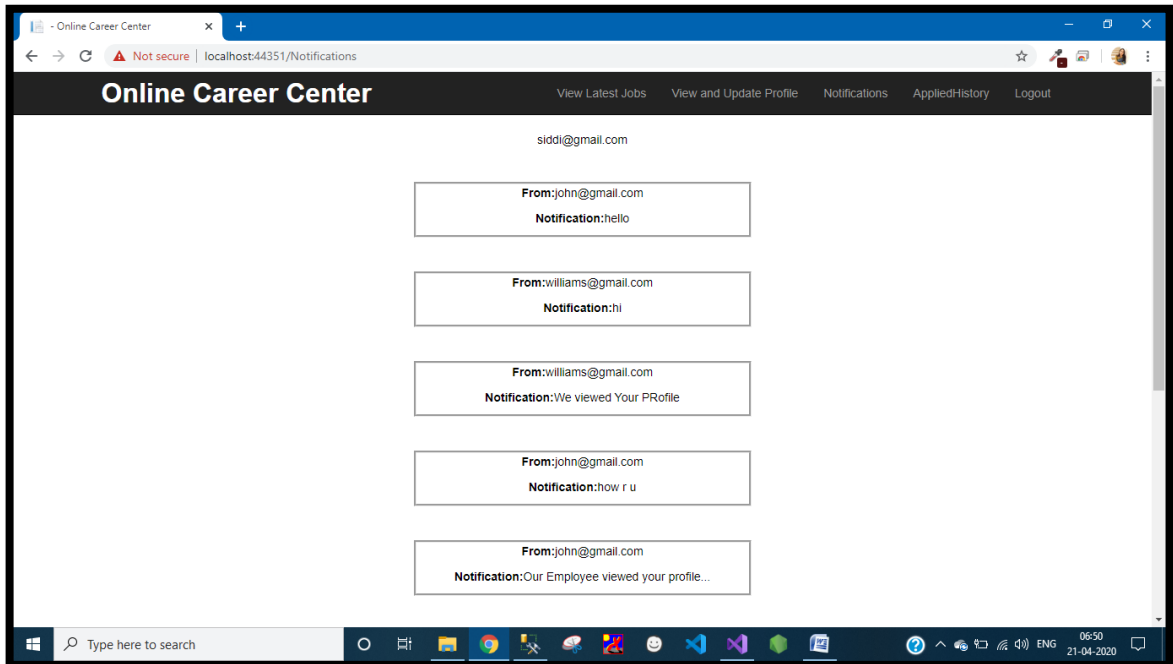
- Online Career Center ×

Not secure | localhost:44351/Notifications

Online Career Center

View Latest Jobs View and Update Profile Notifications AppliedHistory Logout

siddi@gmail.com

**From:**john@gmail.com

**Notification:**hello

**From:**williams@gmail.com

**Notification:**hi

**From:**williams@gmail.com

**Notification:**We viewed Your PRofile

**From:**john@gmail.com

**Notification:**how r u

**From:**john@gmail.com

**Notification:**Our Employee viewed your profile...

Type here to search

ENG 06:50 21-04-2020